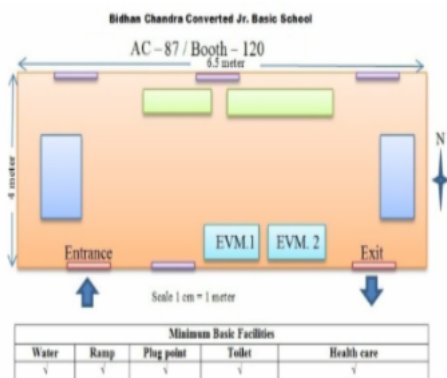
Bidhan Chandra Converted Jr. Basic School

AC – 87 / Booth – 120

6.5 meter

4 meter

N

EVM.1

EVM. 2

Entrance

Exit

Scale 1 cm = 1 meter

| Minimum Basic Facilities | | | | |
|---|---|---|---|---|
| Water | Ramp | Plug point | Toilet | Health care |
| √ | √ | √ | √ | √ |